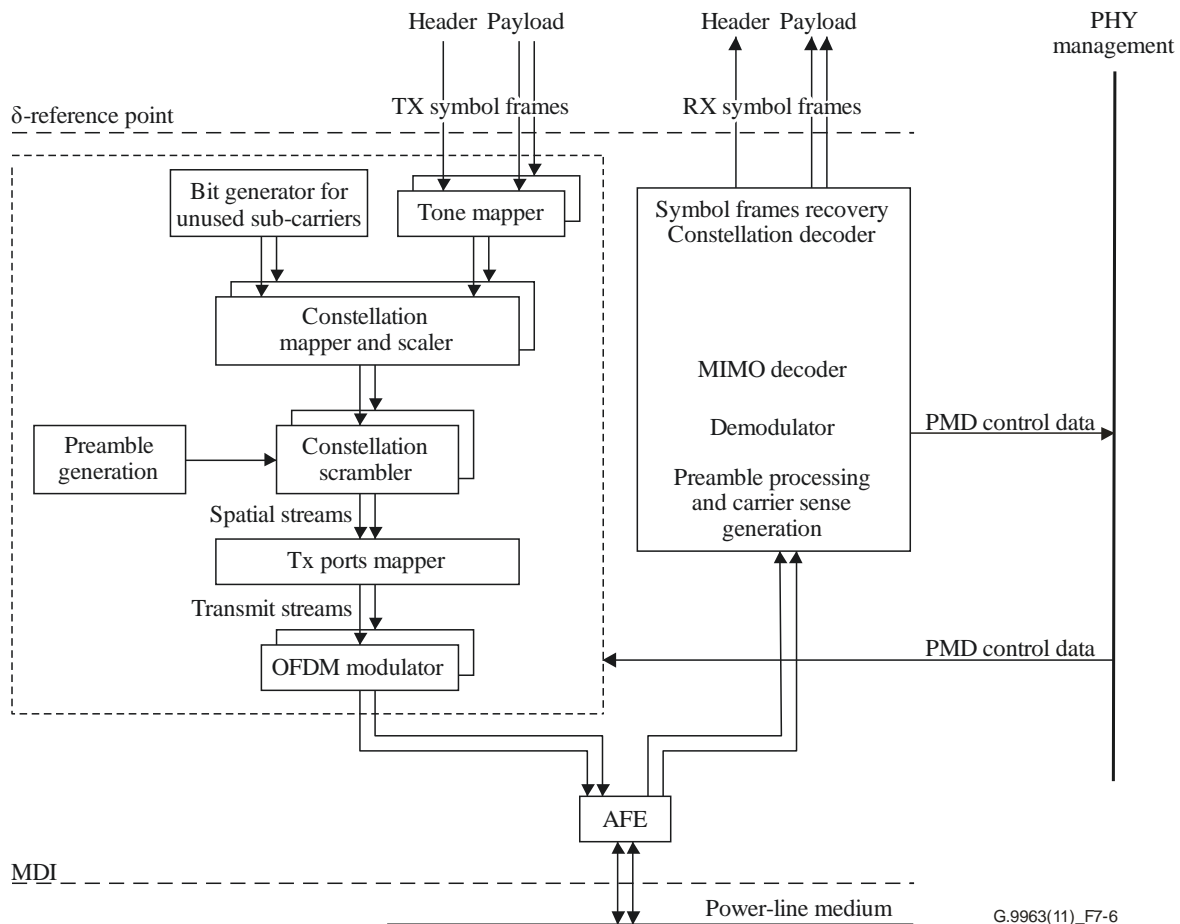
Header Payload

Header Payload

PHY management

δ-reference point

TX symbol frames

RX symbol frames

Bit generator for unused sub-carriers

Tone mapper

Symbol frames recovery Constellation decoder

Constellation mapper and scaler

MIMO decoder

Demodulator

PMD control data

Preamble generation

Constellation scrambler

Preamble processing and carrier sense generation

Spatial streams

Tx ports mapper

Transmit streams

OFDM modulator

PMD control data

AFE

MDI

Power-line medium

G.9963(11)_F7-6